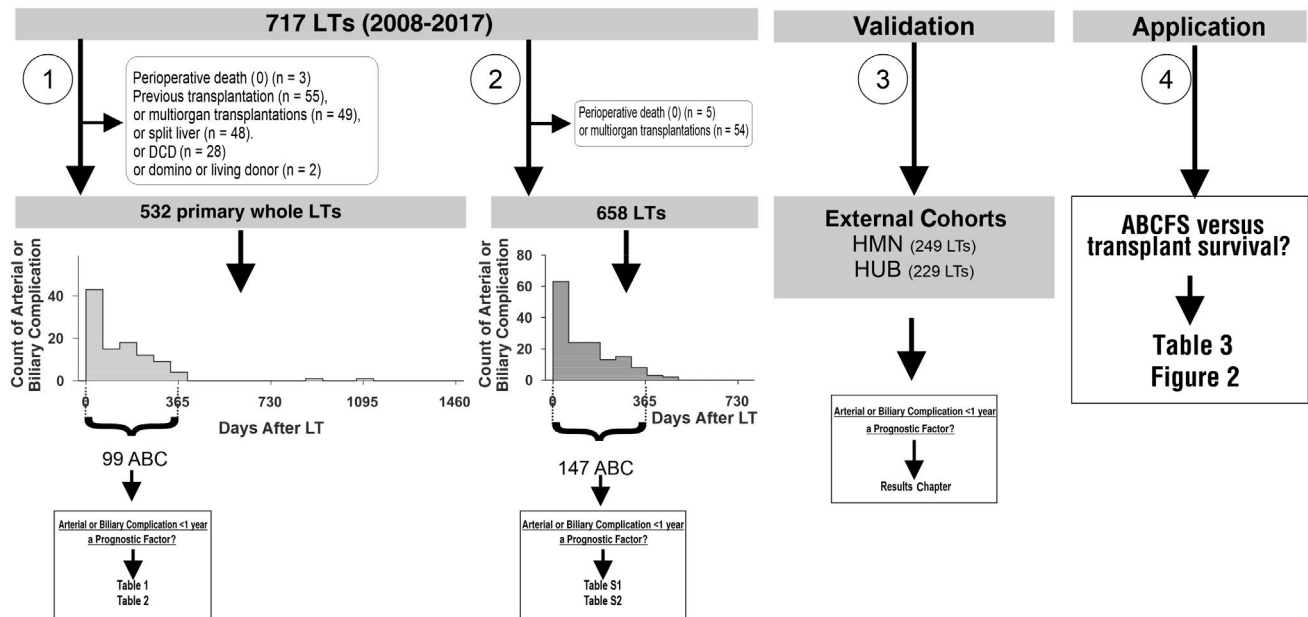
717 LTs (2008-2017)

Validation

Application

1

Perioperative death (0) (n = 3)
Previous transplantation (n = 55),
or multiorgan transplantations (n = 49),
or split liver (n = 48).
or DCD (n = 28)
or domino or living donor (n = 2)

2

Perioperative death (0) (n = 5)
or multiorgan transplantations (n = 54)

3

4

532 primary whole LTs

658 LTs

External Cohorts
HMN (249 LTs)
HUB (229 LTs)

ABCFS versus transplant survival?

Table 3
Figure 2

Count of Arterial or Biliary Complication

40
20
0

0 365 730 1095 1460

Days After LT

Count of Arterial or Biliary Complication

80
60
40
20
0

0 365 730

Days After LT

99 ABC

147 ABC

Arterial or Biliary Complication <1 year a Prognostic Factor?

Table 1
Table 2

Arterial or Biliary Complication <1 year a Prognostic Factor?

Table S1
Table S2

Arterial or Biliary Complication <1 year a Prognostic Factor?

Results Chapter